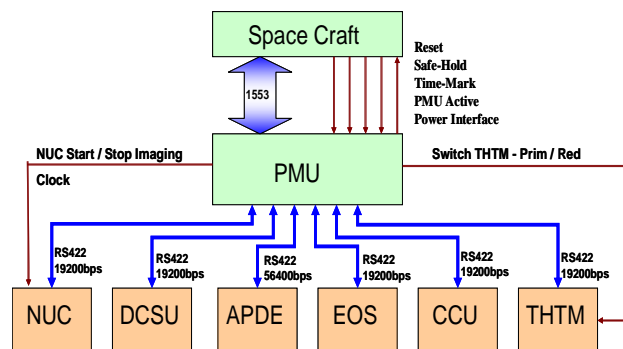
Space Craft

Reset
Safe-Hold
Time-Mark
PMU Active
Power Interface

1553

NUC Start / Stop Imaging

Clock

PMU

Switch THTM - Prim / Red

RS422
19200bps

RS422
19200bps

RS422
56400bps

RS422
19200bps

RS422
19200bps

RS422
19200bps

NUC

DCSU

APDE

EOS

CCU

THTM